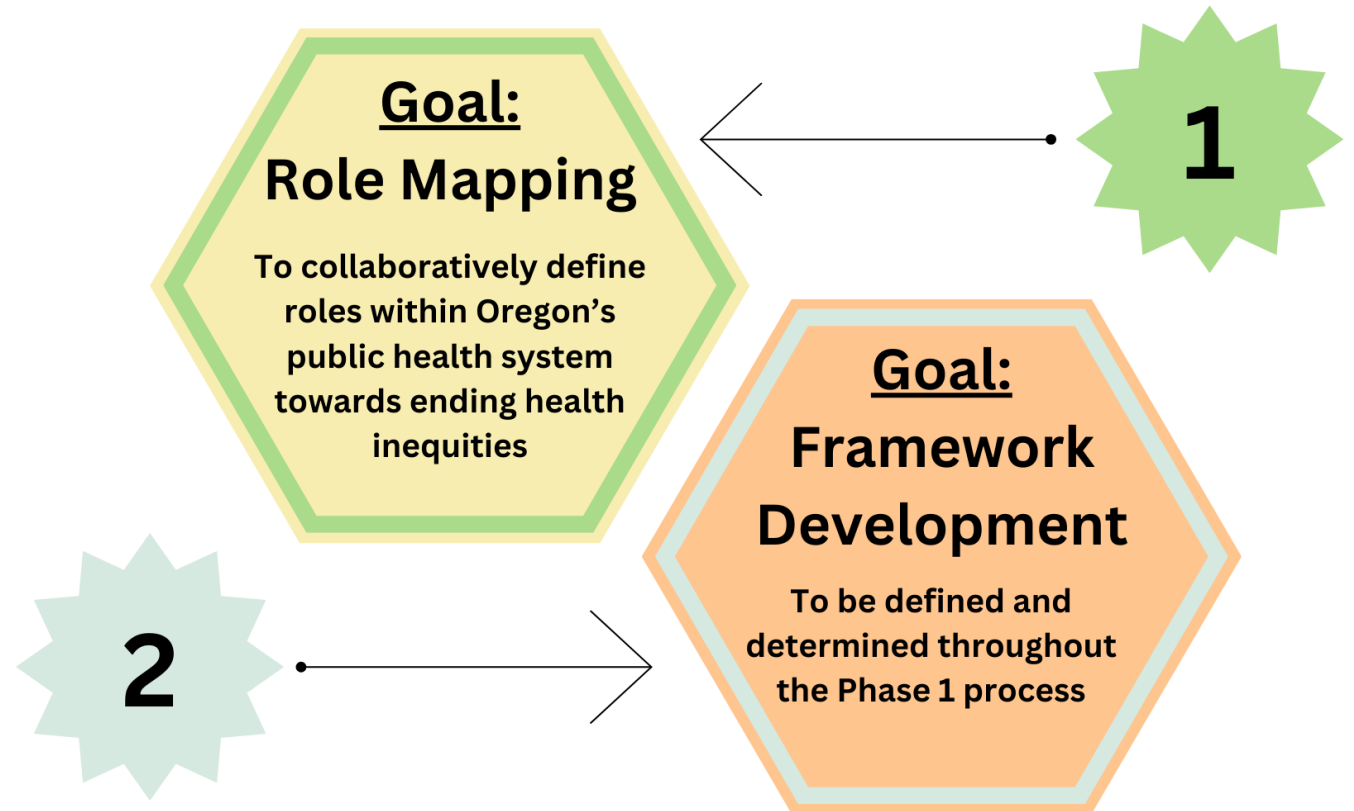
Goal:
Role Mapping

To collaboratively define roles within Oregon's public health system towards ending health inequities

1

2

Goal:
Framework Development

To be defined and determined throughout the Phase 1 process